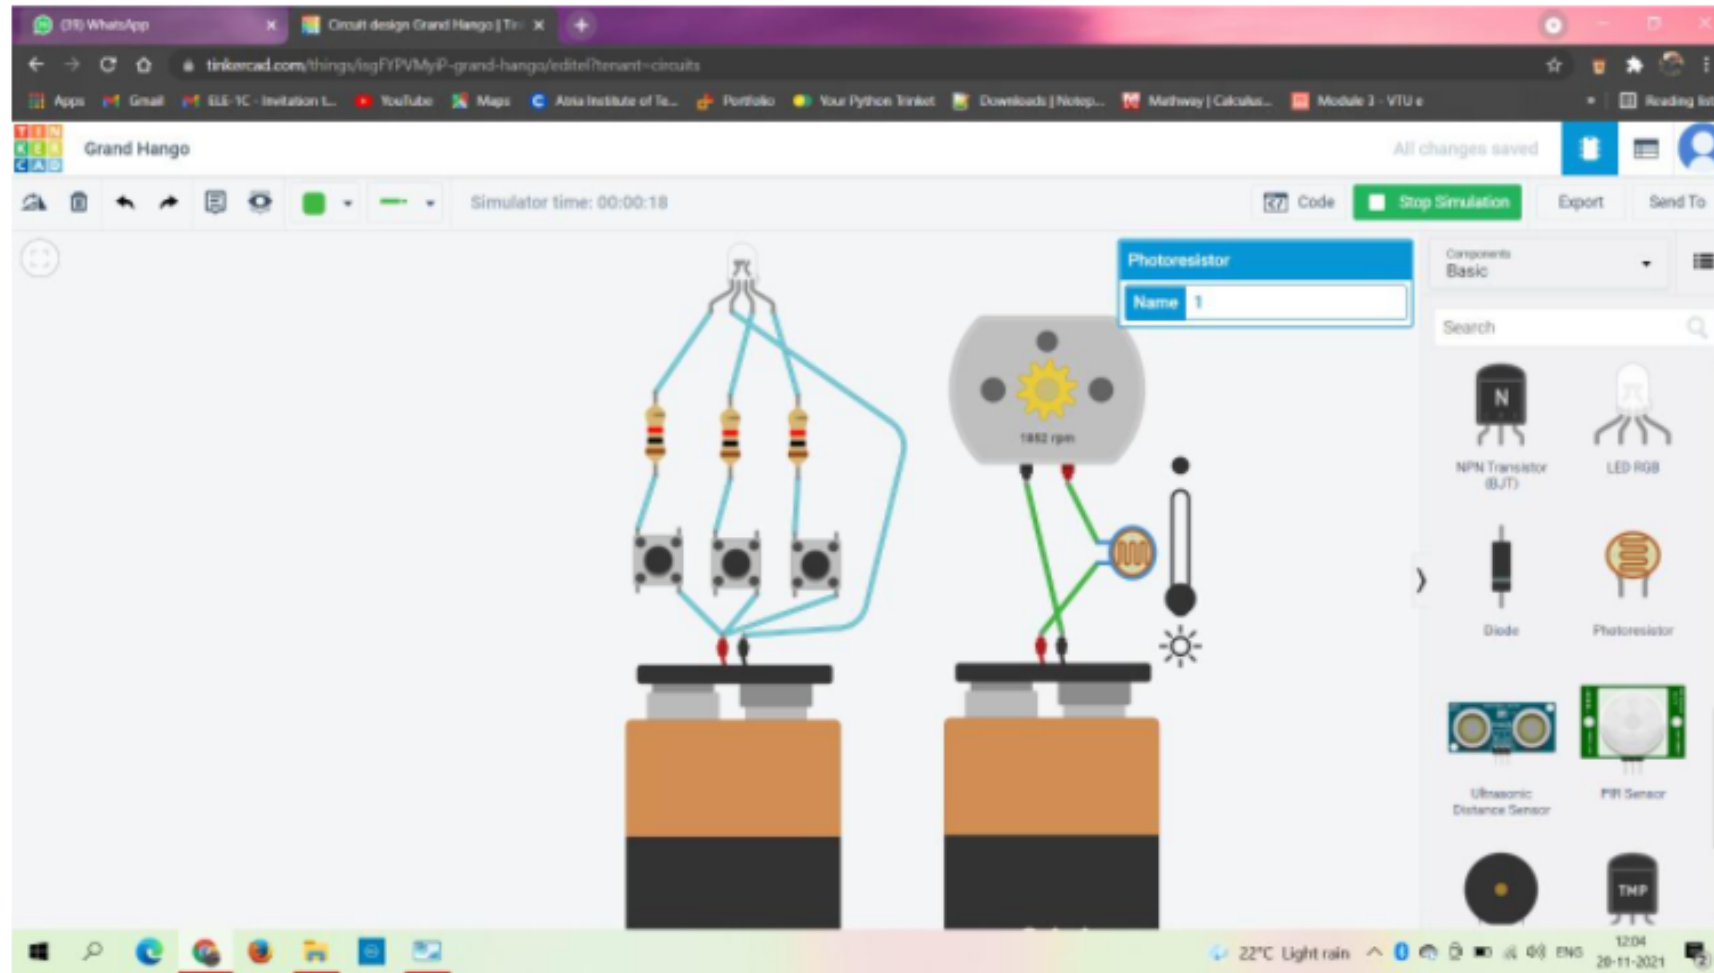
(38) WhatsApp
Circuit design Grand Hango | Tin
tinkercad.com/things/isgFYPVMyiP-grand-hango/editel?tenant=circuits
Apps Gmail ELE-1C - Invitation t... YouTube Maps Atria Institute of Te... Portfolio Your Python Trinket Downloads | Notep... Mathway | Calculus... Module 3 - VTU e Reading list
TIN KER CAD
Grand Hango
All changes saved
Simulator time: 00:00:18
Code
Stop Simulation
Export
Send To
Photoresistor
Name 1
1862 rpm
Components
Basic
Search
N
NPN Transistor (BJT)
LED RGB
Diode
Photoresistor
Ultrasonic Distance Sensor
PIR Sensor
TMP
22°C Light rain
ENG
12:04
20-11-2021